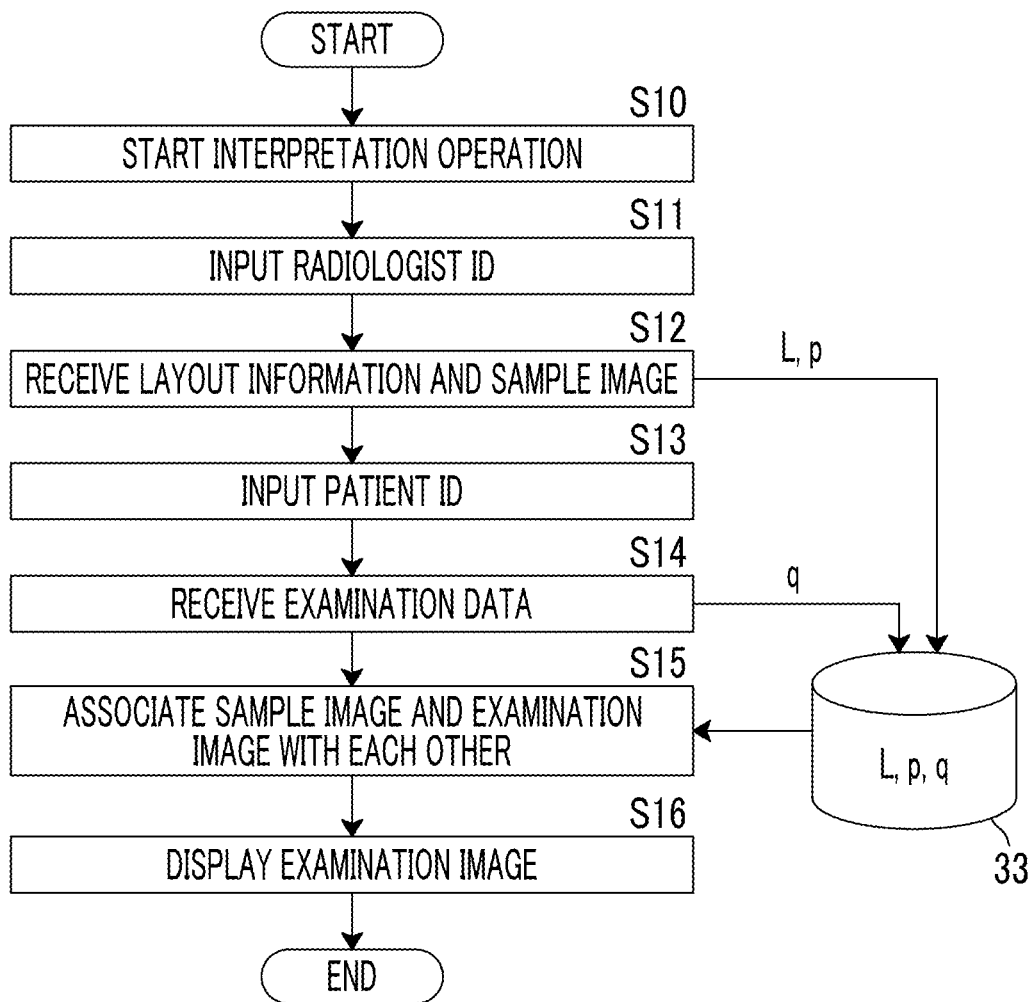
START

S10
START INTERPRETATION OPERATION

S11
INPUT RADIOLOGIST ID

S12
RECEIVE LAYOUT INFORMATION AND SAMPLE IMAGE

L, p

S13
INPUT PATIENT ID

S14
RECEIVE EXAMINATION DATA

q

S15
ASSOCIATE SAMPLE IMAGE AND EXAMINATION IMAGE WITH EACH OTHER

L, p, q

33

S16
DISPLAY EXAMINATION IMAGE

END